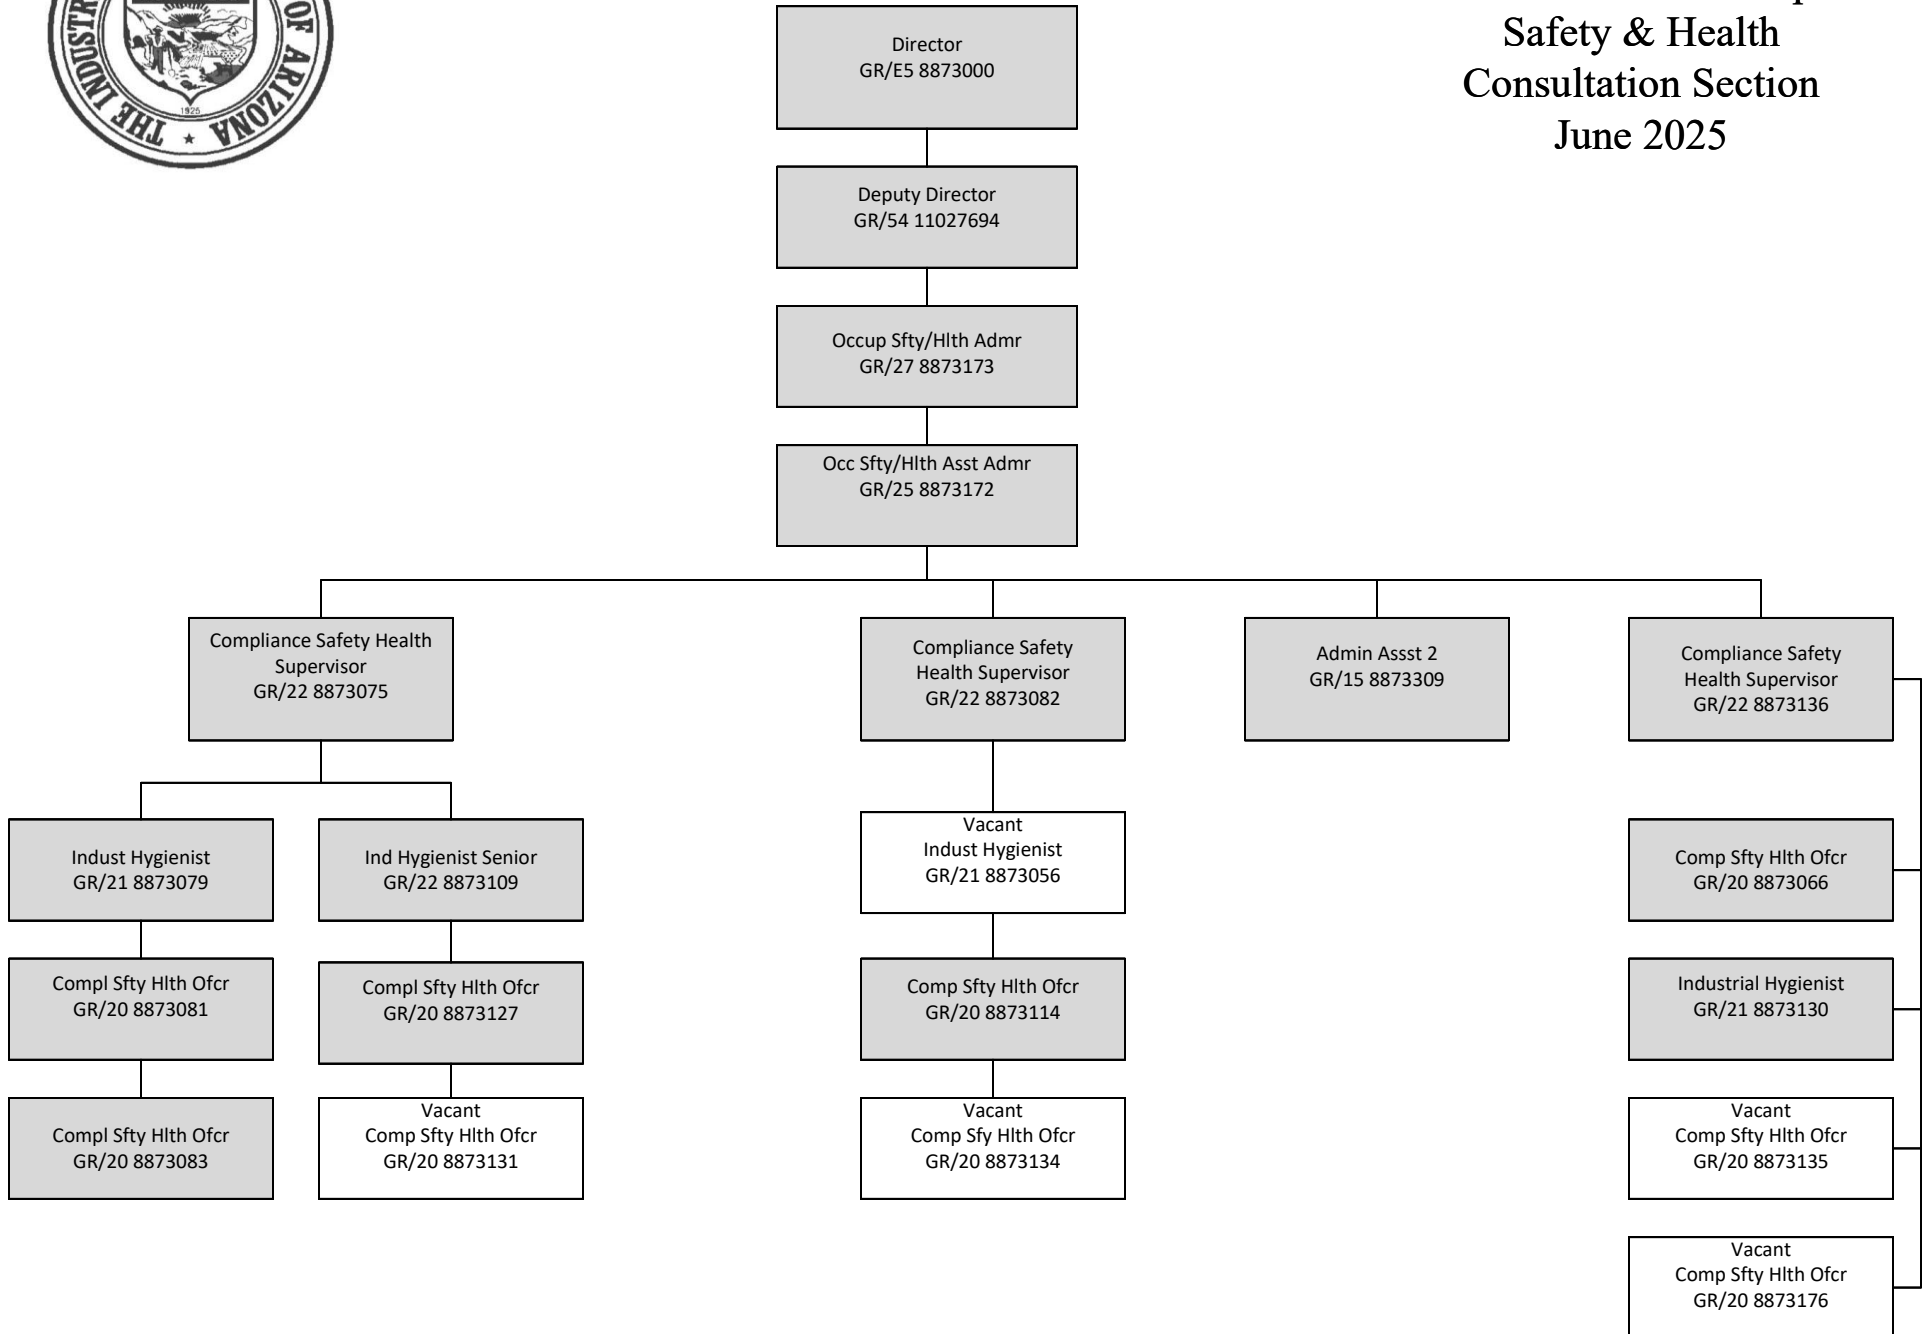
THE INDUSTRIAL COMMISSION OF ARIZONA
1925

Safety & Health Consultation Section
June 2025

Director
GR/E5 8873000

Deputy Director
GR/54 11027694

Occup Sfty/Hlth Admr
GR/27 8873173

Occ Sfty/Hlth Asst Admr
GR/25 8873172

Compliance Safety Health Supervisor
GR/22 8873075

Indust Hygienist
GR/21 8873079

Compl Sfty Hlth Ofcr
GR/20 8873081

Compl Sfty Hlth Ofcr
GR/20 8873083

Ind Hygienist Senior
GR/22 8873109

Compl Sfty Hlth Ofcr
GR/20 8873127

Vacant
Comp Sfty Hlth Ofcr
GR/20 8873131

Compliance Safety Health Supervisor
GR/22 8873082

Vacant
Indust Hygienist
GR/21 8873056

Comp Sfty Hlth Ofcr
GR/20 8873114

Vacant
Comp Sfy Hlth Ofcr
GR/20 8873134

Admin Assst 2
GR/15 8873309

Compliance Safety Health Supervisor
GR/22 8873136

Comp Sfty Hlth Ofcr
GR/20 8873066

Industrial Hygienist
GR/21 8873130

Vacant
Comp Sfty Hlth Ofcr
GR/20 8873135

Vacant
Comp Sfty Hlth Ofcr
GR/20 8873176